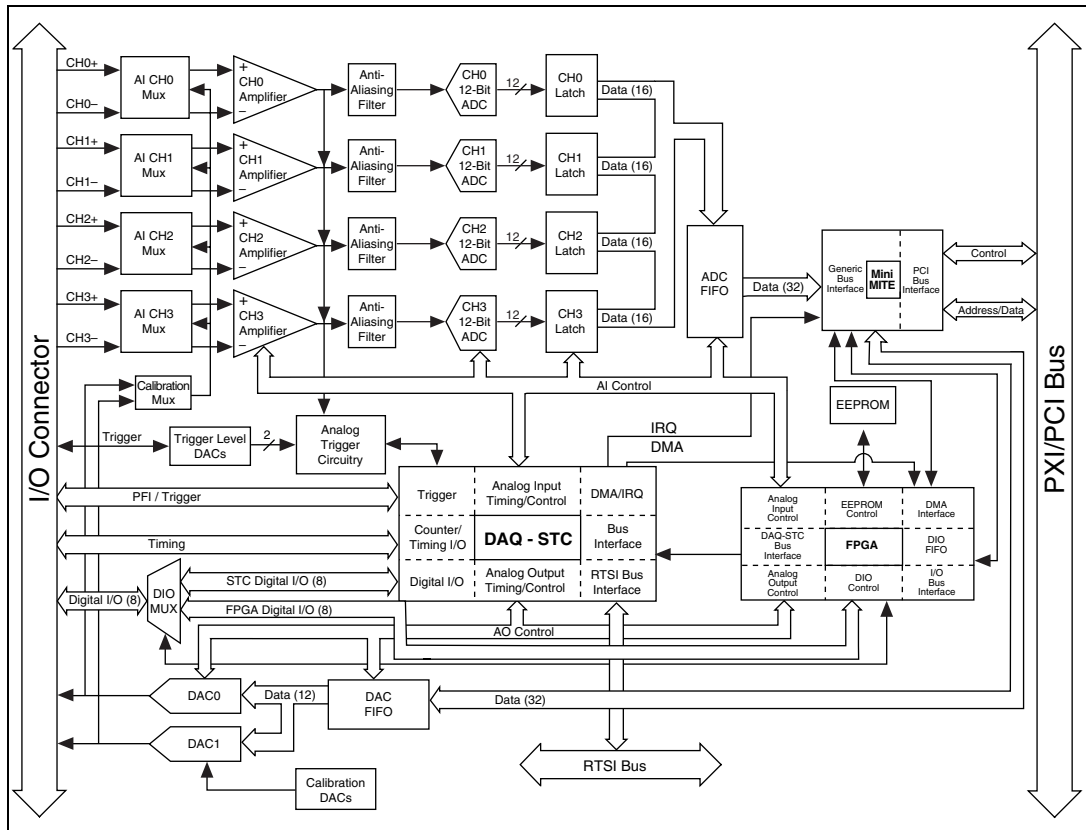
I/O Connector

CH0+
CH0–
AI CH0 Mux
+
CH0 Amplifier
–
Anti-Aliasing Filter
CH0 12-Bit ADC
12
CH0 Latch
Data (16)

CH1+
CH1–
AI CH1 Mux
+
CH1 Amplifier
–
Anti-Aliasing Filter
CH1 12-Bit ADC
12
CH1 Latch
Data (16)

CH2+
CH2–
AI CH2 Mux
+
CH2 Amplifier
–
Anti-Aliasing Filter
CH2 12-Bit ADC
12
CH2 Latch
Data (16)

CH3+
CH3–
AI CH3 Mux
+
CH3 Amplifier
–
Anti-Aliasing Filter
CH3 12-Bit ADC
12
CH3 Latch
Data (16)

ADC FIFO
Data (32)

Generic Bus Interface
Mini MITE
PCI Bus Interface
Control
Address/Data

Calibration Mux
AI Control
EEPROM
Trigger
Trigger Level DACs
2
Analog Trigger Circuitry
IRQ
DMA

PFI / Trigger
Timing
Trigger
Analog Input Timing/Control
DMA/IRQ
Counter/ Timing I/O
DAQ - STC
Bus Interface
Digital I/O
Analog Output Timing/Control
RTSI Bus Interface

Analog Input Control
EEPROM Control
DMA Interface
DAQ-STC Bus Interface
FPGA
DIO FIFO
Analog Output Control
DIO Control
I/O Bus Interface

DIO MUX
STC Digital I/O (8)
Digital I/O (8)
FPGA Digital I/O (8)
AO Control

DAC0
Data (12)
DAC FIFO
Data (32)
DAC1
Calibration DACs
RTSI Bus

PXI/PCI Bus